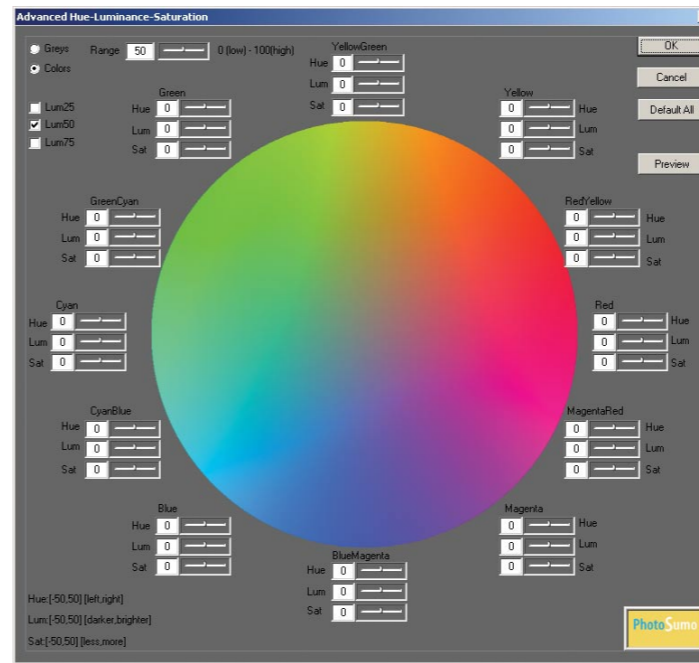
Advanced Hue-Luminance-Saturation

Greys
Colors

Range 50 0 (low) - 100(high)

Lum25
Lum50
Lum75

OK
Cancel
Default All
Preview

YellowGreen
Hue 0
Lum 0
Sat 0

Green
Hue 0
Lum 0
Sat 0

Yellow
0 Hue
0 Lum
0 Sat

GreenCyan
Hue 0
Lum 0
Sat 0

RedYellow
0 Hue
0 Lum
0 Sat

Cyan
Hue 0
Lum 0
Sat 0

Red
0 Hue
0 Lum
0 Sat

CyanBlue
Hue 0
Lum 0
Sat 0

MagentaRed
0 Hue
0 Lum
0 Sat

Blue
Hue 0
Lum 0
Sat 0

Magenta
0 Hue
0 Lum
0 Sat

BlueMagenta
Hue 0
Lum 0
Sat 0

Hue:[-50,50] [left,right]
Lum:[-50,50] [darker,brighter]
Sat:[-50,50] [less,more]

PhotoSumo